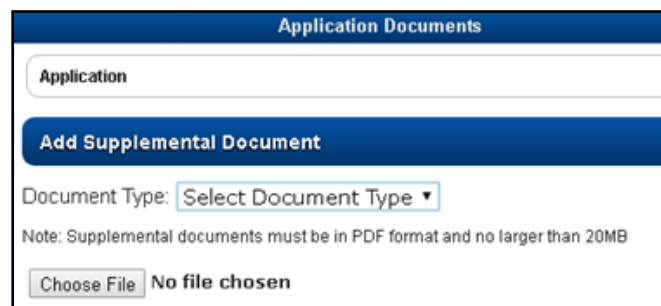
Application Documents

Application

Add Supplemental Document

Document Type: Select Document Type ▾

Note: Supplemental documents must be in PDF format and no larger than 20MB

Choose File No file chosen